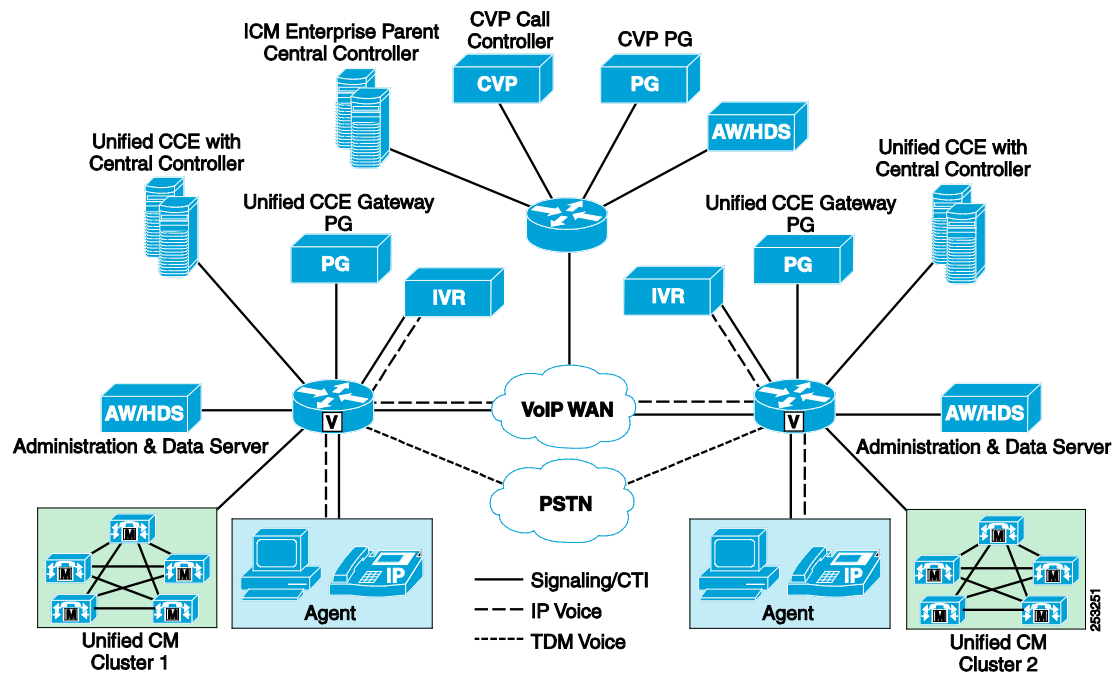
ICM Enterprise Parent Central Controller

CVP Call Controller

CVP PG

CVP

PG

AW/HDS

Unified CCE with Central Controller

Unified CCE Gateway PG

PG

IVR

Unified CCE Gateway PG

PG

IVR

Unified CCE with Central Controller

AW/HDS

Administration & Data Server

V

VoIP WAN

V

AW/HDS

Administration & Data Server

PSTN

M

M

M

M

M

IP

Agent

IP

Agent

M

M

M

M

M

Unified CM Cluster 1

Signaling/CTI

IP Voice

TDM Voice

Unified CM Cluster 2

253251